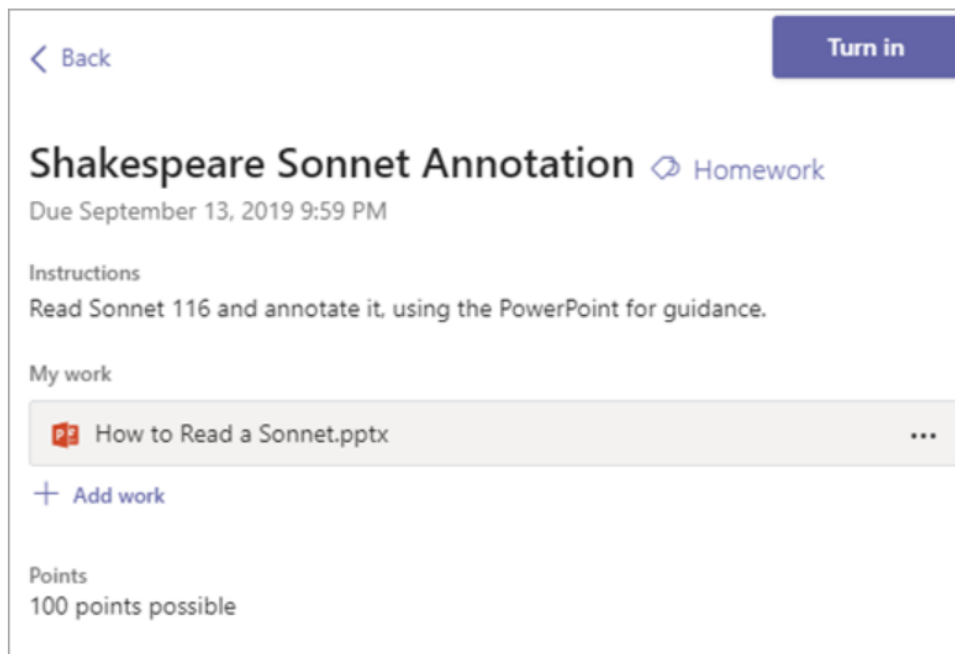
< Back

Turn in

Shakespeare Sonnet Annotation Homework

Due September 13, 2019 9:59 PM

Instructions

Read Sonnet 116 and annotate it, using the PowerPoint for guidance.

My work

How to Read a Sonnet.pptx ...

+ Add work

Points

100 points possible